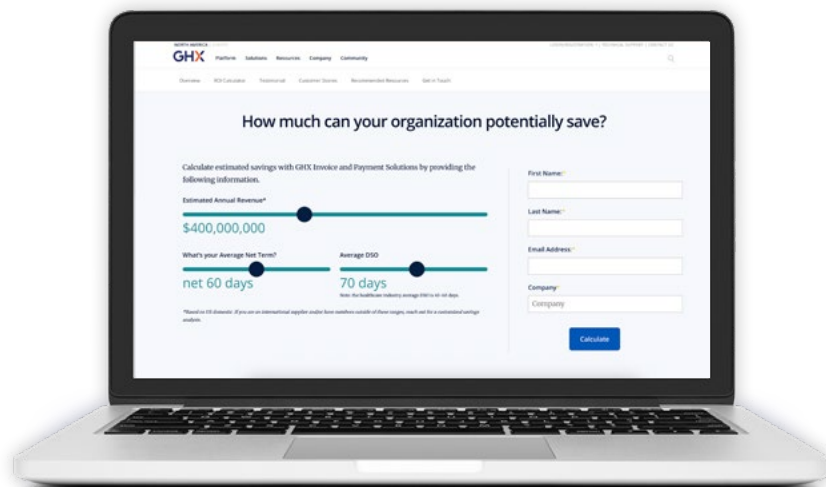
NORTH AMERICA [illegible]

GHX Platform Solutions Resources Company Community

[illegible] | TECHNICAL SUPPORT | CONTACT US

Overview ROI Calculator Testimonial Customer Stories Recommended Resources Get in Touch

How much can your organization potentially save?

Calculate estimated savings with GHX Invoice and Payment Solutions by providing the following information.

Estimated Annual Revenue*

$400,000,000

What's your Average Net Term?

net 60 days

Average DSO

70 days

Note: the healthcare industry average DSO is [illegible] days.

*Based on US domestic. If you are an international supplier and/or have numbers outside of these ranges, reach out for a customized savings analysis.

First Name:*

Last Name:*

Email Address:*

Company*

Company

Calculate